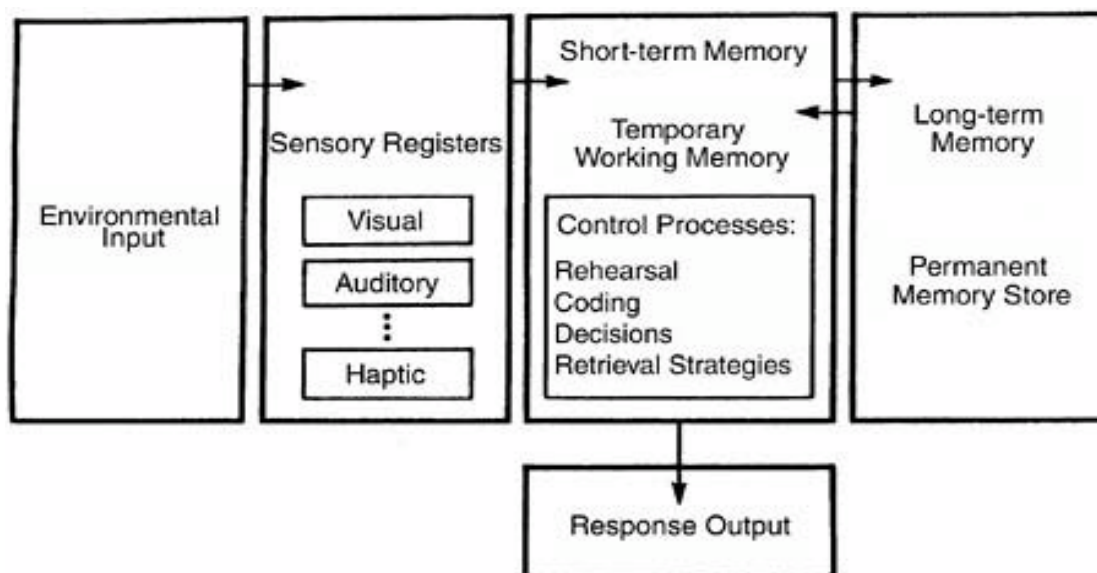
Environmental Input

Sensory Registers

Visual

Auditory

⋮

Haptic

Short-term Memory

Temporary Working Memory

Control Processes:

Rehearsal
Coding
Decisions
Retrieval Strategies

Long-term Memory

Permanent Memory Store

Response Output